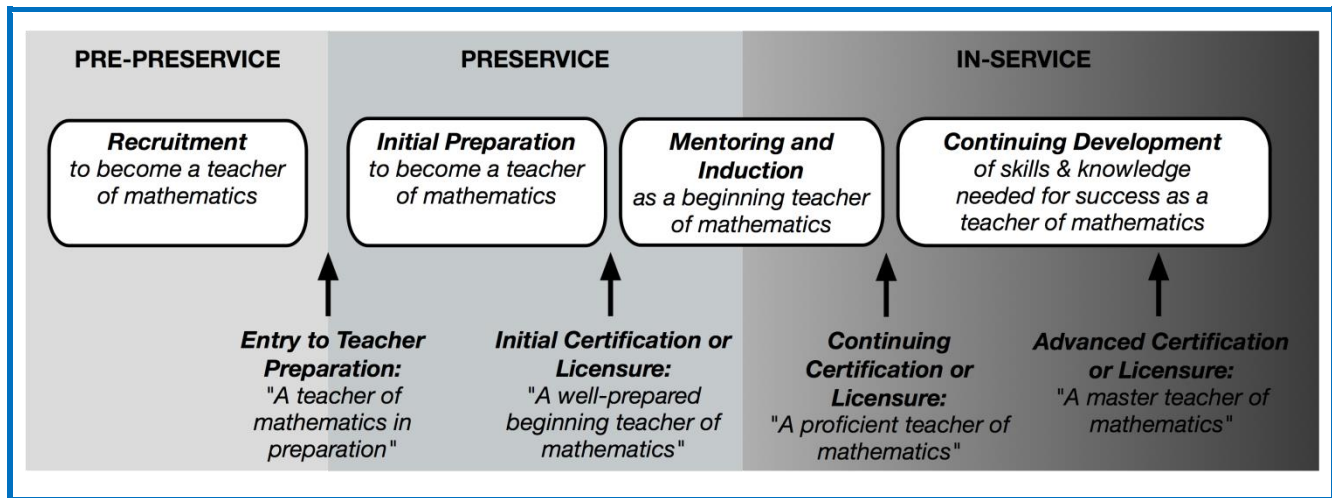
PRE-PRESERVICE

PRESERVICE

IN-SERVICE

Recruitment
to become a teacher of mathematics

Initial Preparation
to become a teacher of mathematics

Mentoring and Induction
as a beginning teacher of mathematics

Continuing Development
of skills & knowledge needed for success as a teacher of mathematics

Entry to Teacher Preparation:
"A teacher of mathematics in preparation"

Initial Certification or Licensure:
"A well-prepared beginning teacher of mathematics"

Continuing Certification or Licensure:
"A proficient teacher of mathematics"

Advanced Certification or Licensure:
"A master teacher of mathematics"